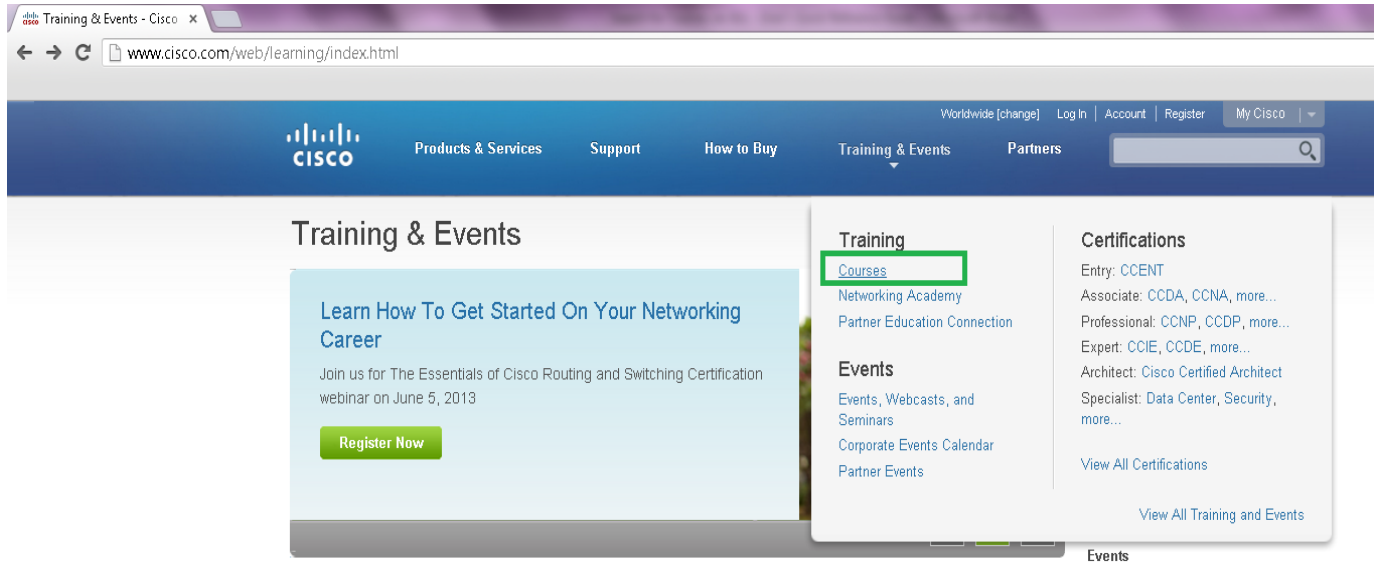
Training & Events - Cisco ×

www.cisco.com/web/learning/index.html

Worldwide [change] Log In | Account | Register My Cisco

cisco

Products & Services Support How to Buy Training & Events Partners

Training & Events

Learn How To Get Started On Your Networking Career

Join us for The Essentials of Cisco Routing and Switching Certification webinar on June 5, 2013

Register Now

Training
Courses
Networking Academy
Partner Education Connection

Events
Events, Webcasts, and Seminars
Corporate Events Calendar
Partner Events

Certifications
Entry: CCENT
Associate: CCDA, CCNA, more...
Professional: CCNP, CCDP, more...
Expert: CCIE, CCDE, more...
Architect: Cisco Certified Architect
Specialist: Data Center, Security, more...

View All Certifications

View All Training and Events

Events